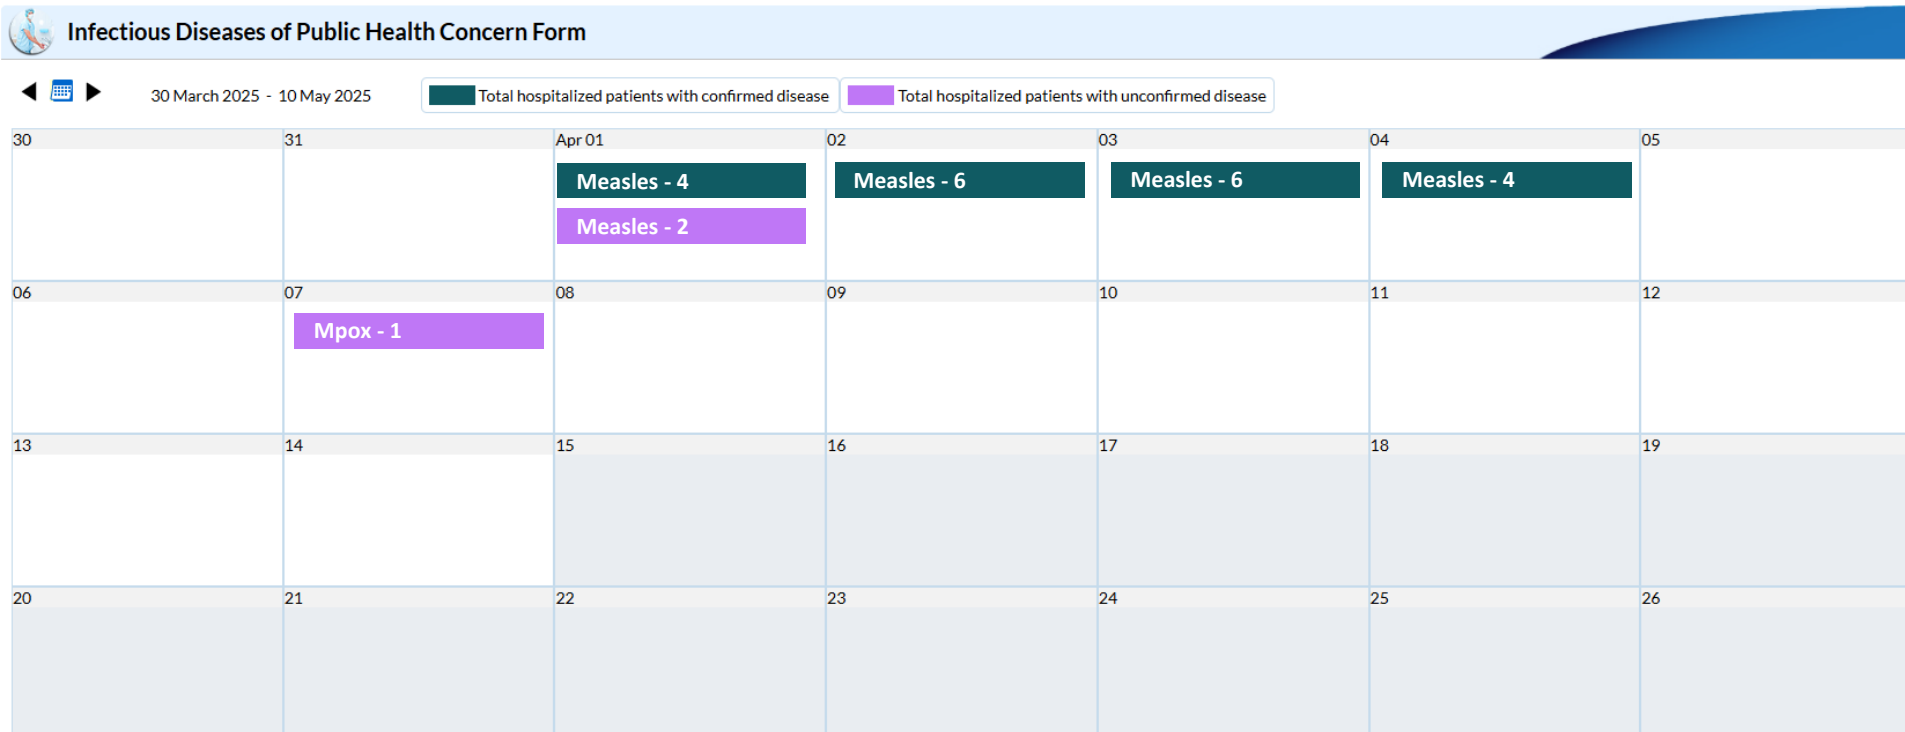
Infectious Diseases of Public Health Concern Form

30 March 2025 - 10 May 2025

Total hospitalized patients with confirmed disease

Total hospitalized patients with unconfirmed disease

| 30 | 31 | Apr 01 | 02 | 03 | 04 | 05 |
|---|---|---|---|---|---|---|
| | | Measles - 4<br>Measles - 2 | Measles - 6 | Measles - 6 | Measles - 4 | |
| 06 | 07 | 08 | 09 | 10 | 11 | 12 |
| | Mpox - 1 | | | | | |
| 13 | 14 | 15 | 16 | 17 | 18 | 19 |
| 20 | 21 | 22 | 23 | 24 | 25 | 26 |